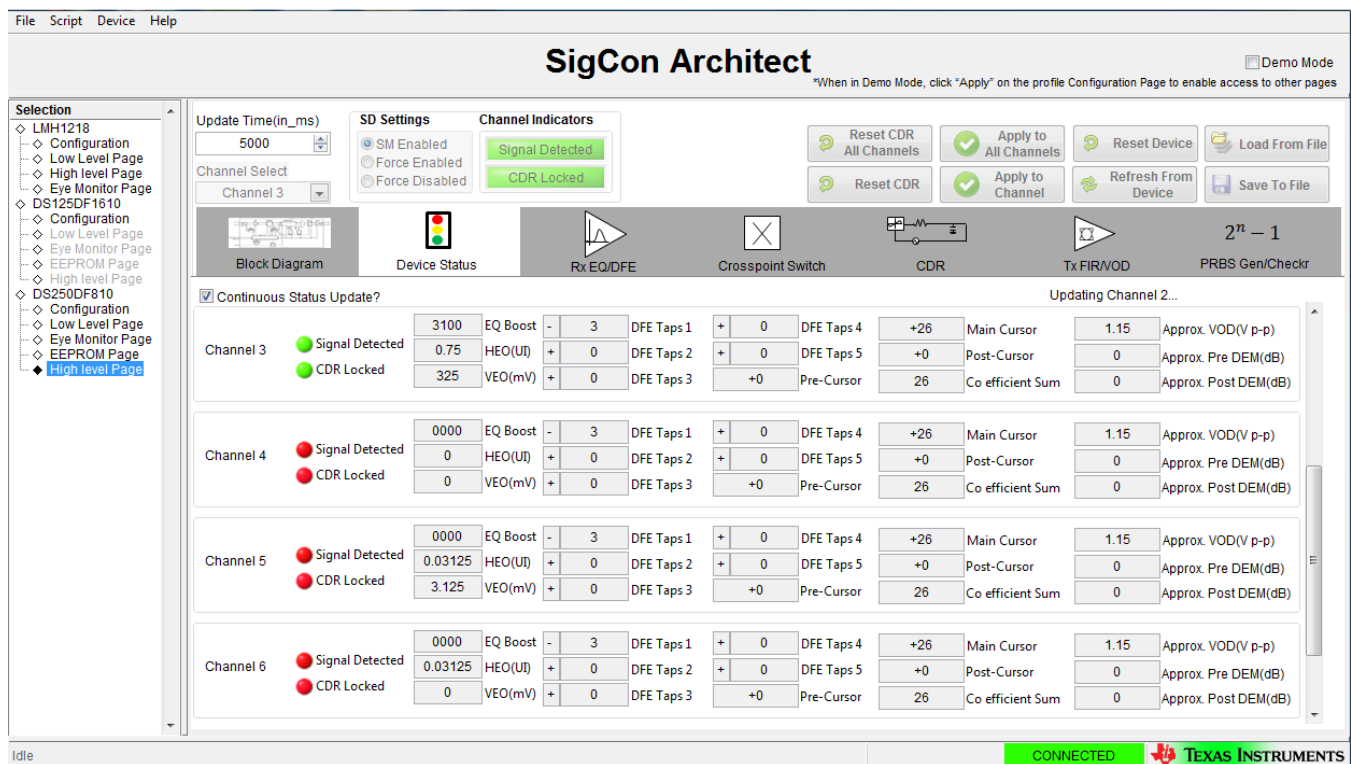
File Script Device Help

SigCon Architect

Demo Mode

*When in Demo Mode, click "Apply" on the profile Configuration Page to enable access to other pages

Selection
LMH1218
Configuration
Low Level Page
High level Page
Eye Monitor Page
DS125DF1610
Configuration
Low Level Page
Eye Monitor Page
EEPROM Page
High level Page
DS250DF810
Configuration
Low Level Page
Eye Monitor Page
EEPROM Page
High level Page

Update Time(in_ms)
5000
Channel Select
Channel 3

SD Settings
SM Enabled
Force Enabled
Force Disabled

Channel Indicators
Signal Detected
CDR Locked

Reset CDR All Channels
Apply to All Channels
Reset Device
Load From File
Reset CDR
Apply to Channel
Refresh From Device
Save To File

Block Diagram
Device Status
Rx EQ/DFE
Crosspoint Switch
CDR
Tx FIR/VOD
$2^n - 1$
PRBS Gen/Checkr

Continuous Status Update?
Updating Channel 2...

| | | | | | | | | | |
|---|---|---|---|---|---|---|---|---|---|
| Channel 3 | Signal Detected | 3100 | EQ Boost | - 3 | DFE Taps 1 | + 0 | DFE Taps 4 | +26 | Main Cursor | 1.15 | Approx. VOD(V p-p) |
| | CDR Locked | 0.75 | HEO(UI) | + 0 | DFE Taps 2 | + 0 | DFE Taps 5 | +0 | Post-Cursor | 0 | Approx. Pre DEM(dB) |
| | | 325 | VEO(mV) | + 0 | DFE Taps 3 | +0 | Pre-Cursor | 26 | Co efficient Sum | 0 | Approx. Post DEM(dB) |
| Channel 4 | Signal Detected | 0000 | EQ Boost | - 3 | DFE Taps 1 | + 0 | DFE Taps 4 | +26 | Main Cursor | 1.15 | Approx. VOD(V p-p) |
| | CDR Locked | 0 | HEO(UI) | + 0 | DFE Taps 2 | + 0 | DFE Taps 5 | +0 | Post-Cursor | 0 | Approx. Pre DEM(dB) |
| | | 0 | VEO(mV) | + 0 | DFE Taps 3 | +0 | Pre-Cursor | 26 | Co efficient Sum | 0 | Approx. Post DEM(dB) |
| Channel 5 | Signal Detected | 0000 | EQ Boost | - 3 | DFE Taps 1 | + 0 | DFE Taps 4 | +26 | Main Cursor | 1.15 | Approx. VOD(V p-p) |
| | CDR Locked | 0.03125 | HEO(UI) | + 0 | DFE Taps 2 | + 0 | DFE Taps 5 | +0 | Post-Cursor | 0 | Approx. Pre DEM(dB) |
| | | 3.125 | VEO(mV) | + 0 | DFE Taps 3 | +0 | Pre-Cursor | 26 | Co efficient Sum | 0 | Approx. Post DEM(dB) |
| Channel 6 | Signal Detected | 0000 | EQ Boost | - 3 | DFE Taps 1 | + 0 | DFE Taps 4 | +26 | Main Cursor | 1.15 | Approx. VOD(V p-p) |
| | CDR Locked | 0.03125 | HEO(UI) | + 0 | DFE Taps 2 | + 0 | DFE Taps 5 | +0 | Post-Cursor | 0 | Approx. Pre DEM(dB) |
| | | 0 | VEO(mV) | + 0 | DFE Taps 3 | +0 | Pre-Cursor | 26 | Co efficient Sum | 0 | Approx. Post DEM(dB) |

Idle
CONNECTED
TEXAS INSTRUMENTS